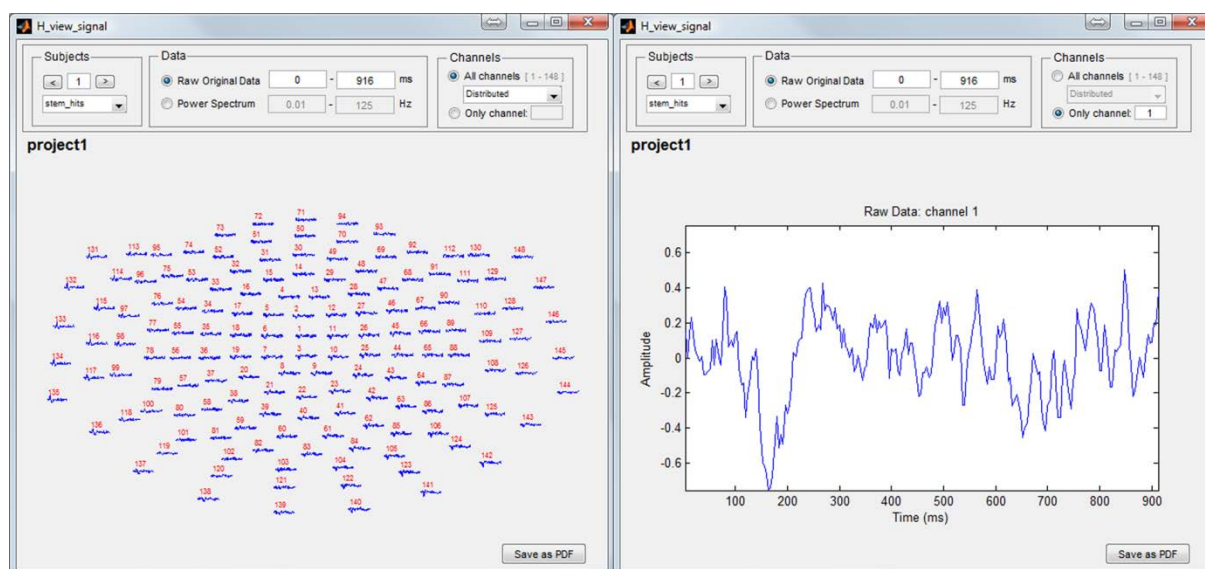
H_view_signal

Subjects
< 1 >
stem_hits

Data
Raw Original Data 0 - 916 ms
Power Spectrum 0.01 - 125 Hz

Channels
All channels [ 1 - 148 ]
Distributed
Only channel:

project1

73 72 71 94 93
51 50 70
131 113 95 74 52 31 30 49 69 92 112 130 148
32 15 14 48 91
132 114 96 75 53 33 16 4 13 29 28 47 68 90 111 129 147
115 97 76 54 34 17 5 2 12 27 46 67 89 110 128
133 77 55 35 18 6 1 11 26 45 66 146
116 98 109 127
134 78 56 36 19 7 3 10 25 44 65 88 145
117 99 79 57 37 20 8 9 24 43 64 87 108 126
135 21 22 42 144
100 58 38 23 63 86 107
118 80 39 40 41 62 125 143
136 101 81 59 60 61 85 106
119 82 84 124
102 83 104 105 142
137 120 103 123
121 122 141
138
139 140

Save as PDF

H_view_signal

Subjects
< 1 >
stem_hits

Data
Raw Original Data 0 - 916 ms
Power Spectrum 0.01 - 125 Hz

Channels
All channels [ 1 - 148 ]
Distributed
Only channel: 1

project1

Raw Data: channel 1

0.6
0.4
0.2
0
-0.2
-0.4
-0.6
Amplitude
100 200 300 400 500 600 700 800 900
Time (ms)

Save as PDF